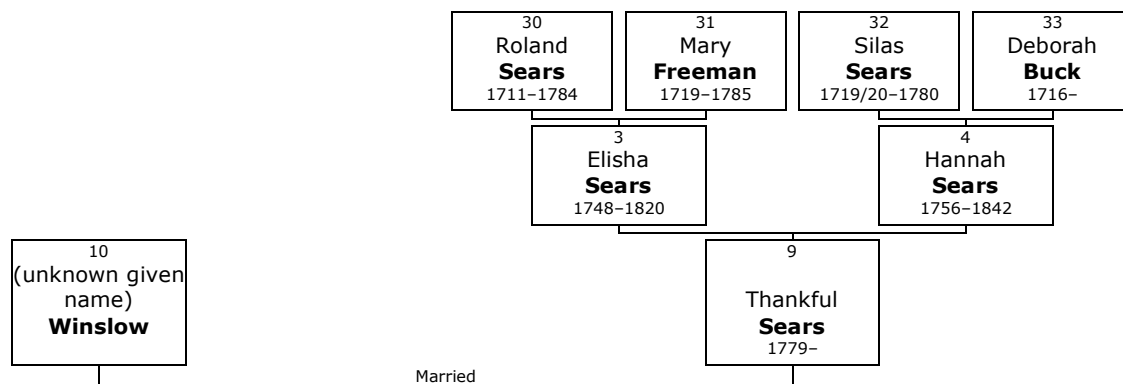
30
Roland
**Sears**
1711–1784

31
Mary
**Freeman**
1719–1785

32
Silas
**Sears**
1719/20–1780

33
Deborah
**Buck**
1716–

3
Elisha
**Sears**
1748–1820

4
Hannah
**Sears**
1756–1842

10
(unknown given name)
**Winslow**

9
Thankful
**Sears**
1779–

Married